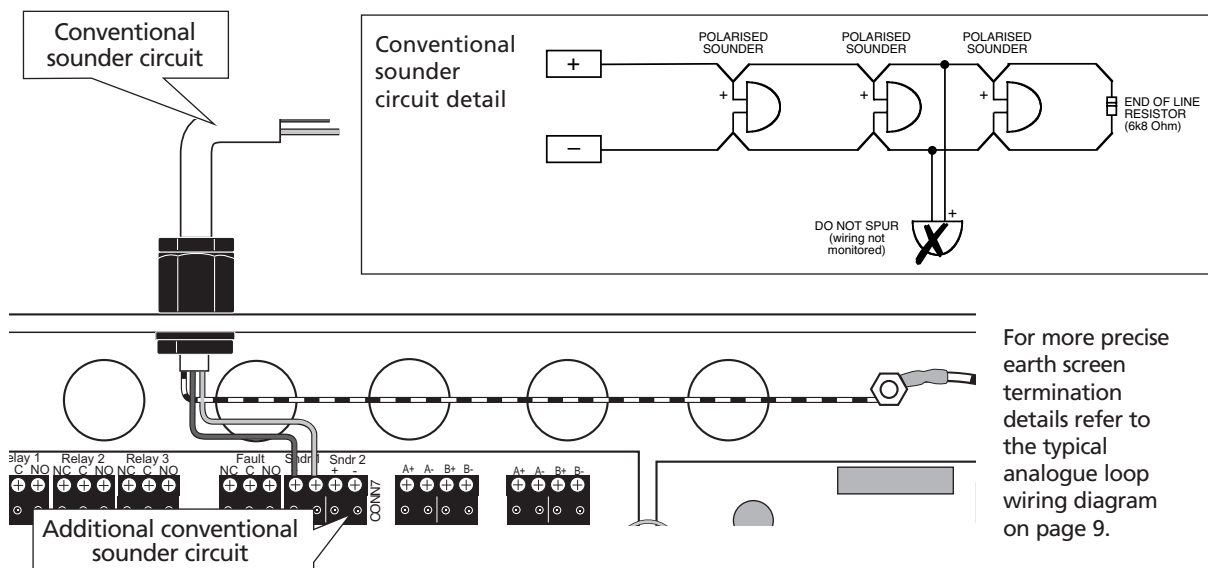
Conventional sounder circuit

Conventional sounder circuit detail

+

–

POLARISED SOUNDER

POLARISED SOUNDER

POLARISED SOUNDER

+

+

+

END OF LINE RESISTOR (6k8 Ohm)

+

DO NOT SPUR (wiring not monitored)

For more precise earth screen termination details refer to the typical analogue loop wiring diagram on page 9.

elay 1 C NO

Relay 2 NC C NO

Relay 3 NC C NO

Fault NC C NO

Sndr 1

Sndr 2 + -

CONN7

A+ A- B+ B-

A+ A- B+ B-

Additional conventional sounder circuit